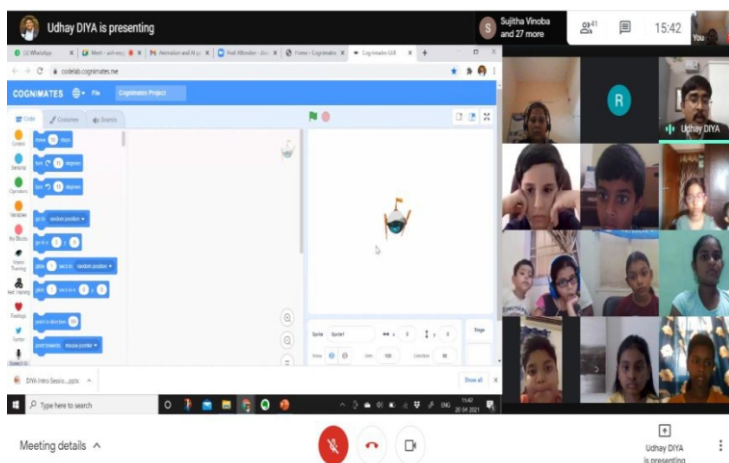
Udhay DIYA is presenting

Sujitha Vinoba and 27 more

41

15:42

You

codelab.cognimates.me

COGNIMATES

File

Cognimates Project

Code

Costumes

Sounds

Motion

Sensing

Operators

Variables

My Blocks

move 10 steps

turn 15 degrees

turn 15 degrees

go to random position

go to x: 0 y: 0

glide 1 secs to random position

glide 1 secs to x: 0 y: 0

point in direction 90

point towards mouse-pointer

Sprite

Stage

R

Udhay DIYA

DIYA Intro Sessio....pptx

Show all

Type here to search

ENG

15:42

20-04-2021

Meeting details

Udhay DIYA is presenting